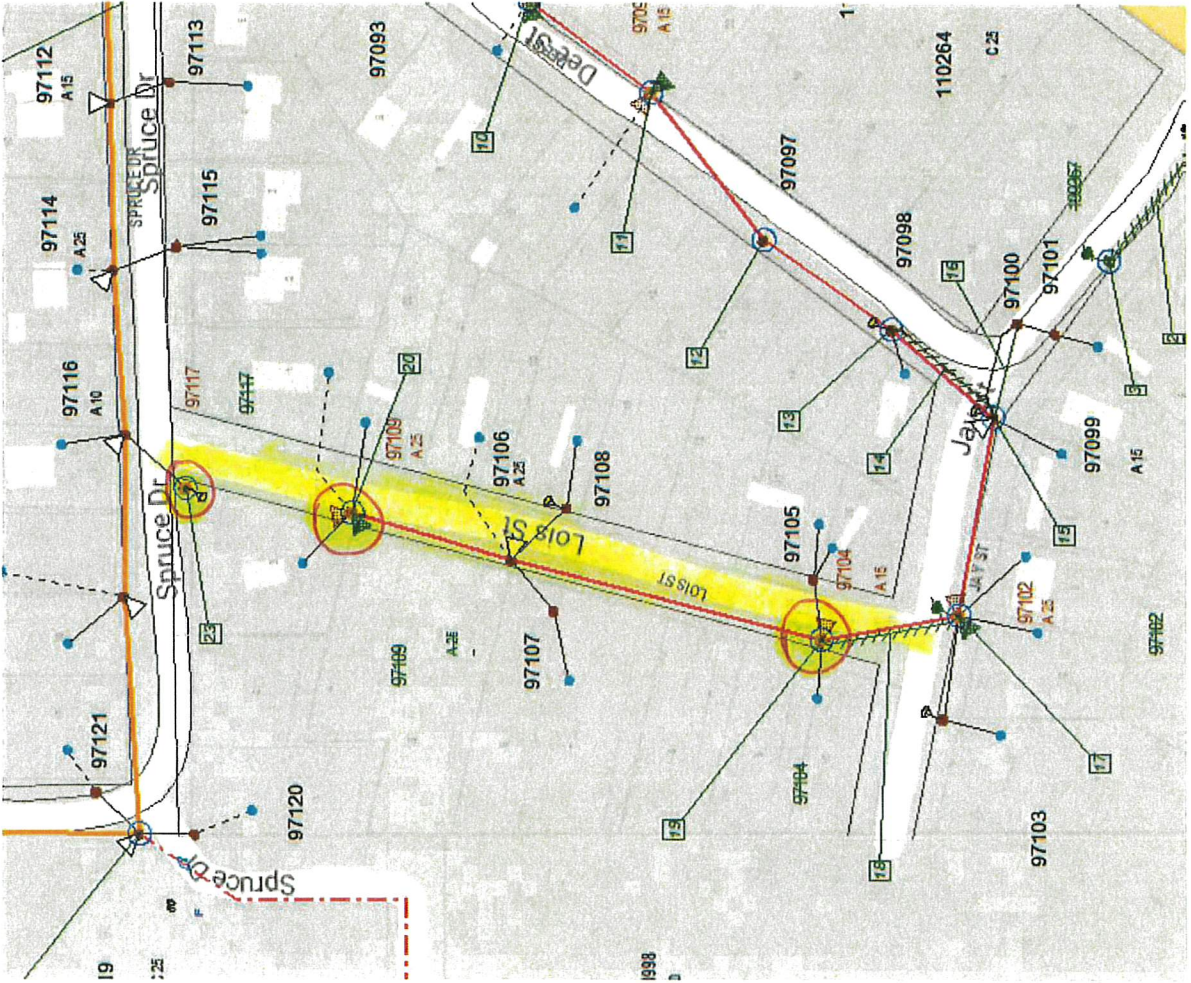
97112
A 15
97113
97093
Dee St
9705
A 15
110264
C 25
SPRUCE DR
Spruce Dr
97115
97114
A 25
97097
10
11
97098
16
97100
97101
12
13
14
97116
A 10
97117
97117
20
97109
A 25
97106
A 25
97108
Lois St
LOIS ST
97105
97104
A 15
Jay St
97099
A 15
15
Spruce Dr
23
97109
A 25
97107
97102
A 25
JAY ST
97102
97121
97120
Spruce Dr
97104
19
18
17
97103
19
25
998